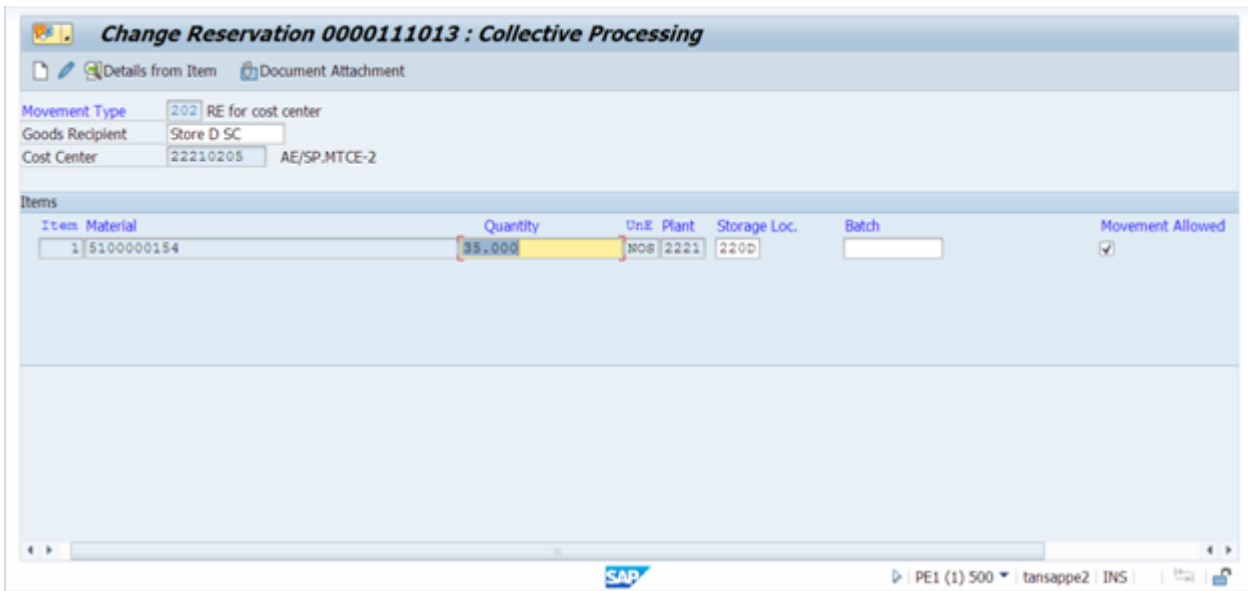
Change Reservation 0000111013 : Collective Processing

Details from Item Document Attachment

Movement Type 202 RE for cost center
Goods Recipient Store D SC
Cost Center 22210205 AE/SP.MTCE-2

Items

| Item | Material | Quantity | UnE | Plant | Storage Loc. | Batch | Movement Allowed |
|---|---|---|---|---|---|---|---|
| 1 | 5100000154 | 35.000 | NOS | 2221 | 220D | | ☑ |

SAP

PE1 (1) 500 tansappe2 INS